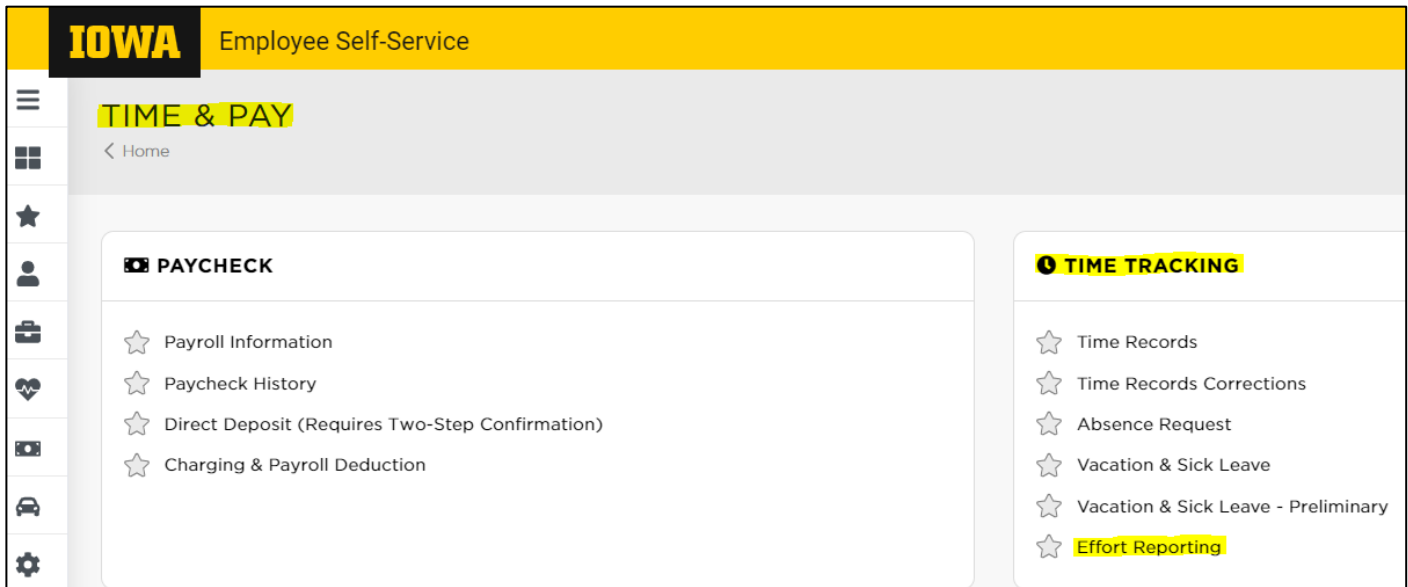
IOWA Employee Self-Service

TIME & PAY

< Home

PAYCHECK

Payroll Information

Paycheck History

Direct Deposit (Requires Two-Step Confirmation)

Charging & Payroll Deduction

TIME TRACKING

Time Records

Time Records Corrections

Absence Request

Vacation & Sick Leave

Vacation & Sick Leave - Preliminary

Effort Reporting